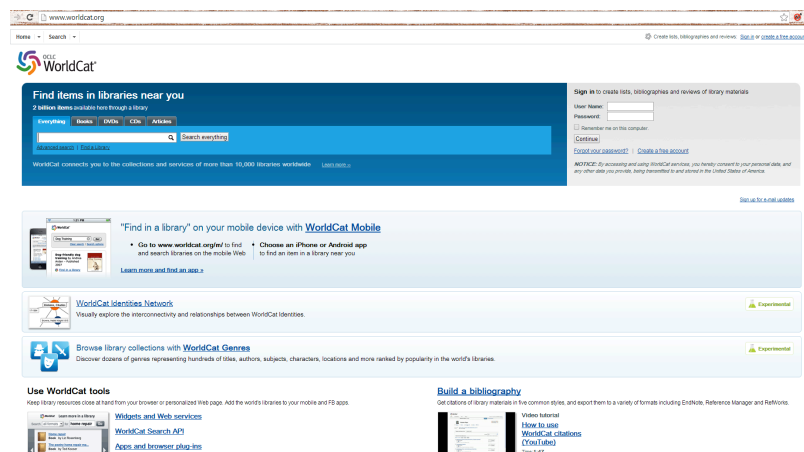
www.worldcat.org

Home ▾ Search ▾

Create lists, bibliographies and reviews: Sign in or create a free accou

OCLC WorldCat®

Find items in libraries near you
2 billion items available here through a library

Everything Books DVDs CDs Articles

Search everything

Advanced search | Find a Library

WorldCat connects you to the collections and services of more than 10,000 libraries worldwide Learn more »

Sign in to create lists, bibliographies and reviews of library materials

User Name:
Password:
Remember me on this computer
Continue
Forgot your password? | Create a free account

NOTICE: By accessing and using WorldCat services, you hereby consent to your personal data, and any other data you provide, being transferred to and stored in the United States of America.

Sign up for e-mail updates

"Find in a library" on your mobile device with WorldCat Mobile

• Go to www.worldcat.org/m/ to find and search libraries on the mobile Web
• Choose an iPhone or Android app to find an item in a library near you

Learn more and find an app »

WorldCat Identities Network
Visually explore the interconnectivity and relationships between WorldCat Identities.

Experimental

Browse library collections with WorldCat Genres
Discover dozens of genres representing hundreds of titles, authors, subjects, characters, locations and more ranked by popularity in the world's libraries.

Experimental

Use WorldCat tools
Keep library resources close at hand from your browser or personalized Web page. Add the world's libraries to your mobile and FB apps.

Widgets and Web services

WorldCat Search API

Apps and browser plug-ins

Build a bibliography
Get citations of library materials in five common styles, and export them to a variety of formats including EndNote, Reference Manager and RefWorks.

Video tutorial
How to use
WorldCat citations
(YouTube)